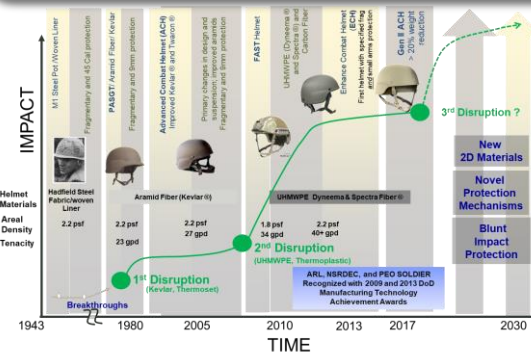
IMPACT

M1 Steel Pot/Woven Liner
Fragmentary and 45 Cal protection

PASGT: Aramid Fiber/ Kevlar
Fragmentary and 9mm protection

Advanced Combat Helmet (ACH)
Improved Kevlar ® and Twaron ®
Fragmentary and 9mm protection

Primary changes in design and suspension, improved aramids

FAST Helmet

UHMWPE (Dyneema ® and Spectra ®) and Carbon Fiber

Enhance Combat Helmet (ECH)
First helmet with specified rifle and small arms protection

Gen II ACH
> 20% weight reduction

Helmet Materials
Areal Density
Tenacity

Hadfield Steel Fabric/woven Liner
2.2 psf

Aramid Fiber (Kevlar ®)
2.2 psf
23 gpd

2.2 psf
27 gpd

UHMWPE Dyneema & Spectra Fiber ®
1.8 psf
34 gpd

2.2 psf
40+ gpd

3rd Disruption ?

New 2D Materials

Novel Protection Mechanisms

Blunt Impact Protection

2nd Disruption
(UHMWPE, Thermoplastic)

1st Disruption
(Kevlar, Thermoset)

Breakthroughs

ARL, NSRDEC, and PEO SOLDIER
Recognized with 2009 and 2013 DoD Manufacturing Technology Achievement Awards

1943 1980 2005 2010 2013 2017 2030

TIME